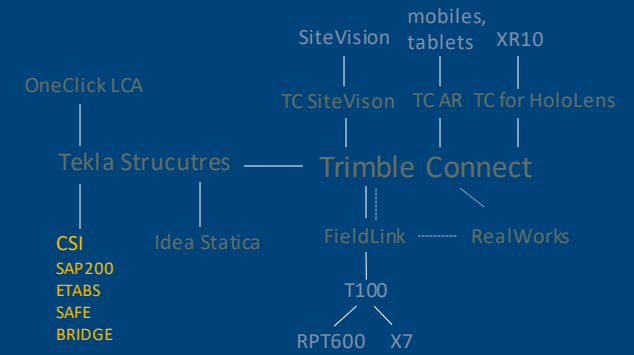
mobiles, tablets

SiteVision

XR10

OneClick LCA

TC SiteVison

TC AR

TC for HoloLens

Tekla Strucutres

Trimble Connect

CSI
SAP200
ETABS
SAFE
BRIDGE

Idea Statica

FieldLink

RealWorks

T100

RPT600

X7